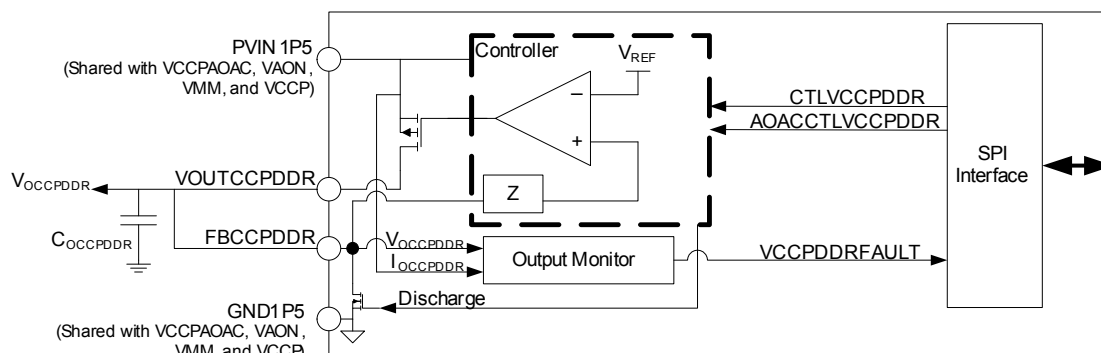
PVIN1P5
(Shared with VCCPAOAC, VAON, VMM, and VCCP)

Controller

$V_{REF}$

−

+

Z

CTLVCCPDDR

AOACCTLVCCPDDR

SPI Interface

$V_{OCCPDDR}$

VOUTCCPDDR

$C_{OCCPDDR}$

FBCCPDDR

$V_{OCCPDDR}$

$I_{OCCPDDR}$

Output Monitor

VCCPDDRFAULT

Discharge

GND1P5
(Shared with VCCPAOAC, VAON, VMM, and VCCP)